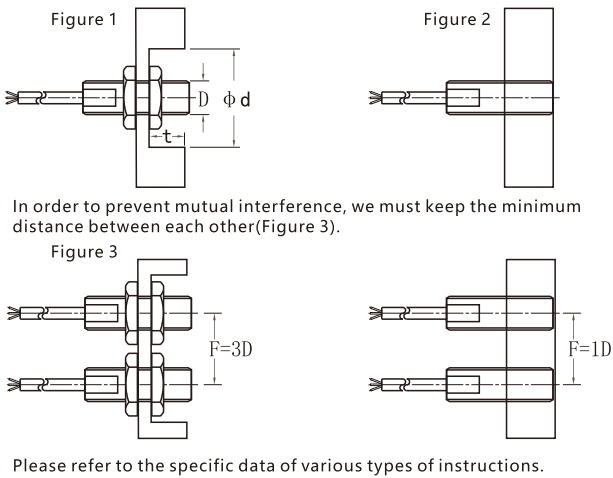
Figure 1

D

Φd

t

Figure 2

In order to prevent mutual interference, we must keep the minimum distance between each other(Figure 3).

Figure 3

F=3D

F=1D

Please refer to the specific data of various types of instructions.